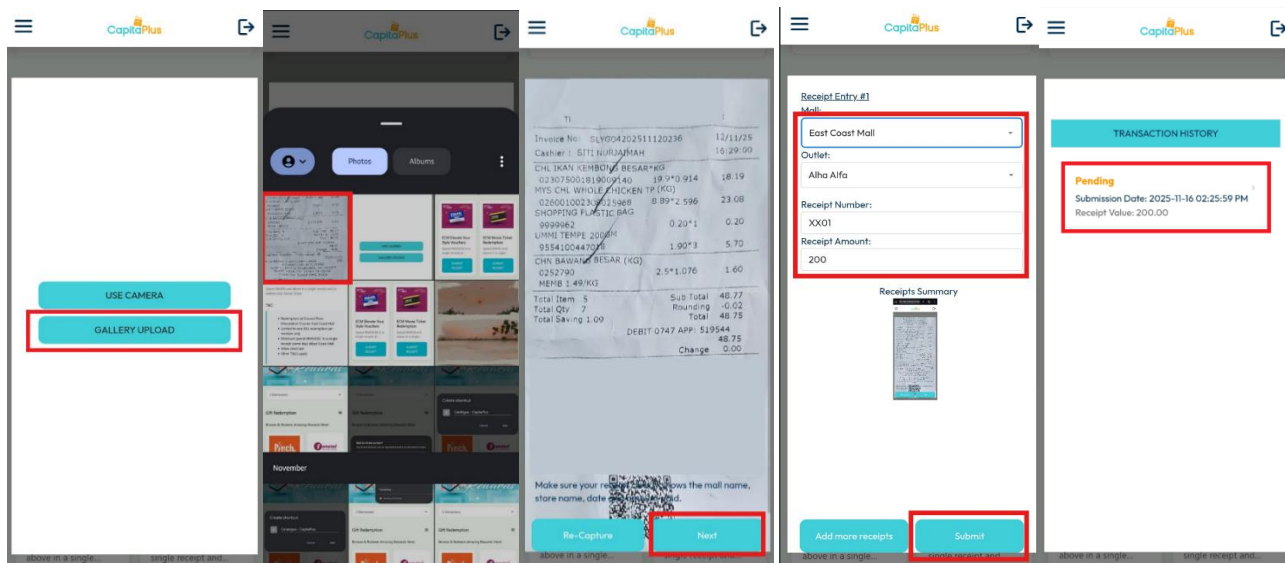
CapitaPlus

USE CAMERA

GALLERY UPLOAD

above in a single... single receipt and...

CapitaPlus

Photos Albums

November

CapitaPlus

Invoice No: SLY00420251112023б 12/11/25
Cashier : SITI NURJAIHAH 16:29:00
CHL IKAN KEMBUNG BESAR*KG
023075001819009140 19.9*0.914 18.19
MYS CHL WHOLE CHICKEN TP(KG)
026001002300025968 8.89*2.596 23.08
SHOPPING PLASTIC BAG
9999962 0.20*1 0.20
UMMI TEMPE 200GM
9554100447019 1.90*3 5.70
CHN BAWANG BESAR (KG)
0252790 2.5*1.076 1.60
MEMB 1.49/KG

Total Item 5 Sub Total 48.77
Total Qty 7 Rounding -0.02
Total Saving 1.09 Total 48.75
DEBIT 0747 APP: 519544
48.75
Change 0.00

Make sure your receipt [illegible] shows the mall name, store name, date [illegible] ...id.

Re-Capture

Next

above in a single...

CapitaPlus

Receipt Entry #1
Mall:
East Coast Mall
Outlet:
Alha Alfa
Receipt Number:
XX01
Receipt Amount:
200

Receipts Summary

Add more receipts

Submit

above in a single... single receipt and...

CapitaPlus

TRANSACTION HISTORY

Pending
Submission Date: 2025-11-16 02:25:59 PM
Receipt Value: 200.00

above in a single... single receipt and...